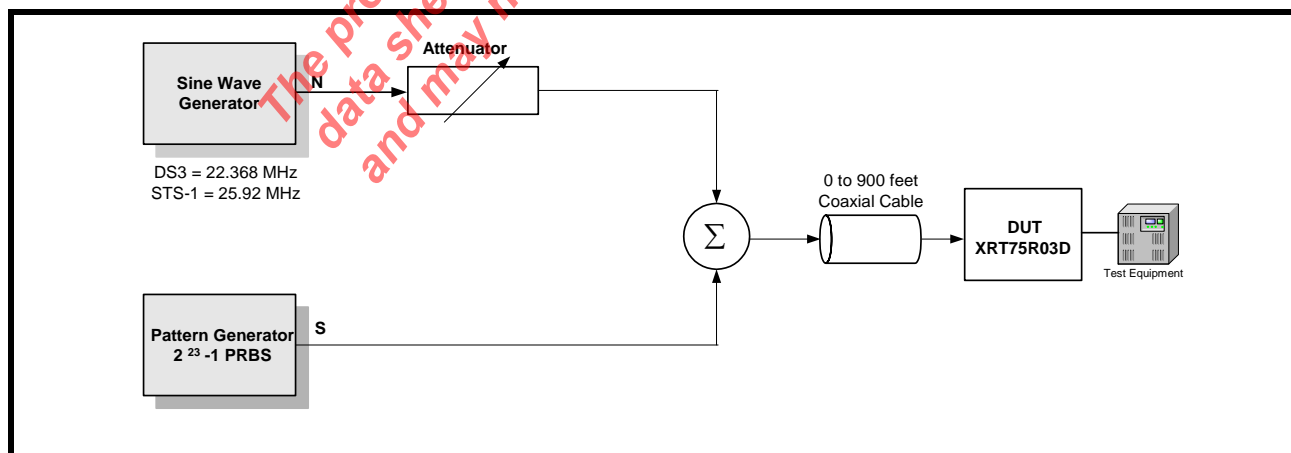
The pr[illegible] data she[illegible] and may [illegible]

Attenuator

Sine Wave Generator

N

DS3 = 22.368 MHz
STS-1 = 25.92 MHz

$\Sigma$

0 to 900 feet
Coaxial Cable

DUT
XRT75R03D

Test Equipment

Pattern Generator
$2^{23}$ -1 PRBS

S